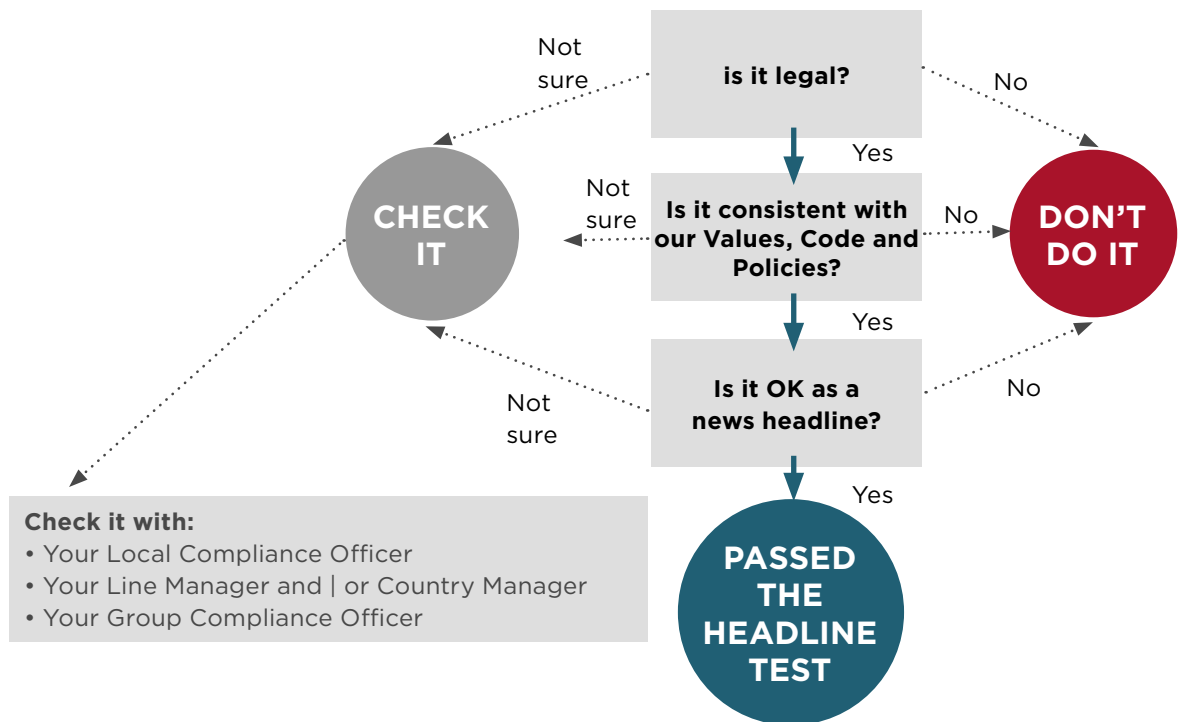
is it legal?

Not sure

No

Yes

CHECK IT

Is it consistent with our Values, Code and Policies?

Not sure

No

DON'T DO IT

Yes

Is it OK as a news headline?

Not sure

No

Yes

Check it with:
• Your Local Compliance Officer
• Your Line Manager and | or Country Manager
• Your Group Compliance Officer

PASSED THE HEADLINE TEST